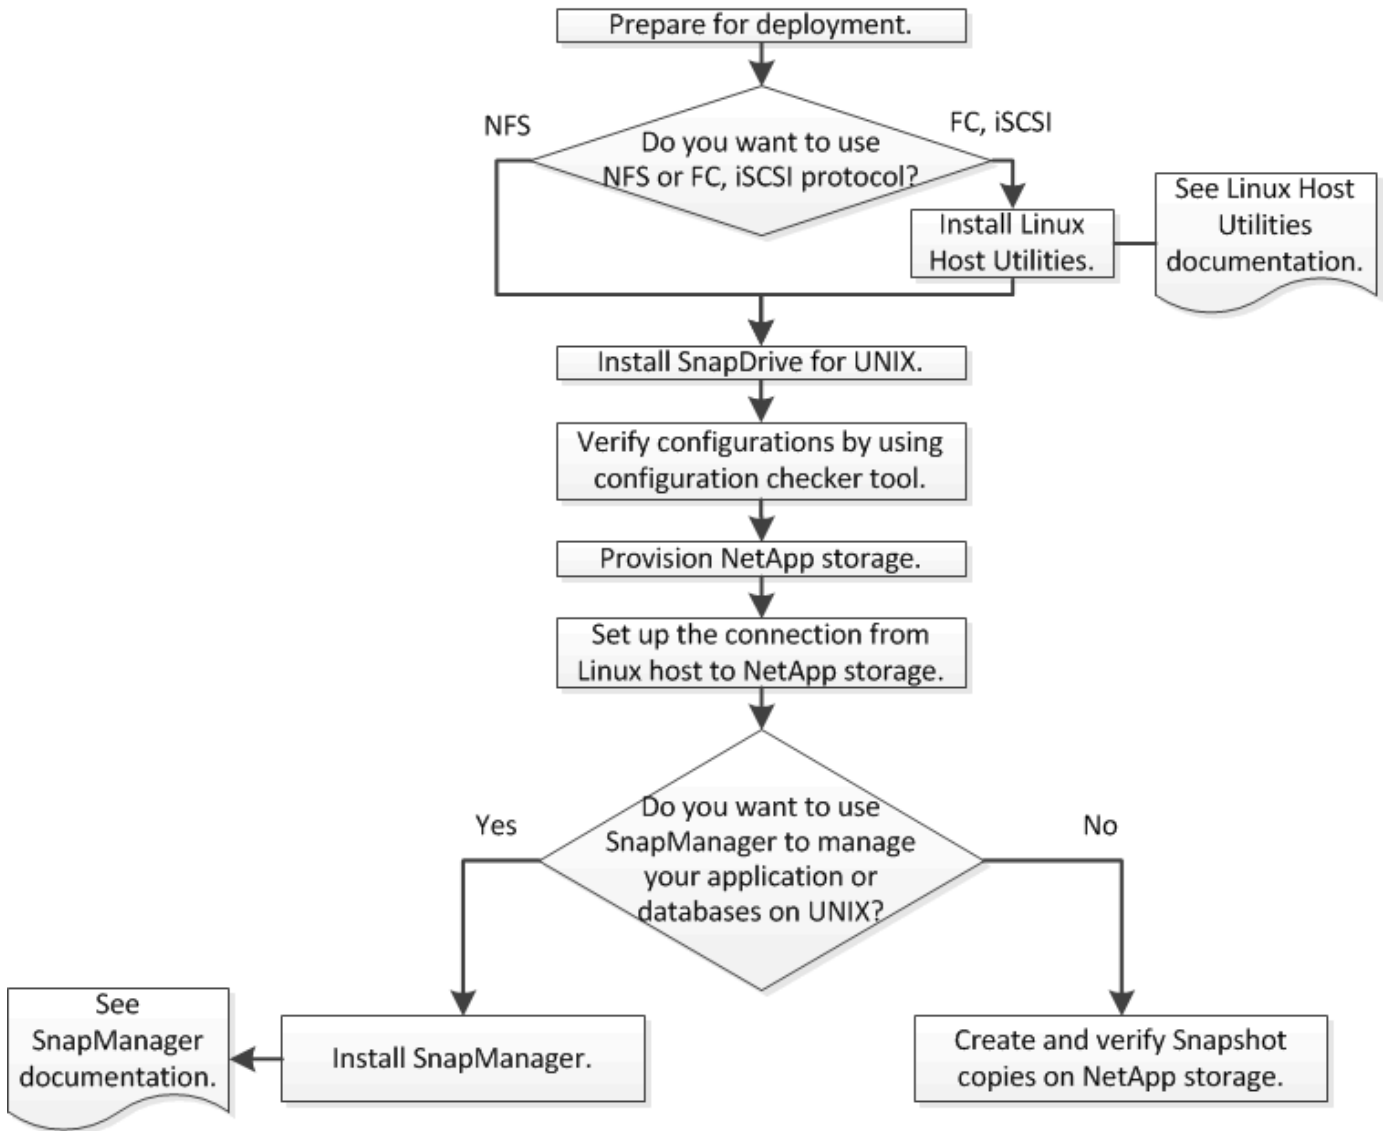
Prepare for deployment.

NFS

FC, iSCSI

Do you want to use NFS or FC, iSCSI protocol?

Install Linux Host Utilities.

See Linux Host Utilities documentation.

Install SnapDrive for UNIX.

Verify configurations by using configuration checker tool.

Provision NetApp storage.

Set up the connection from Linux host to NetApp storage.

Yes

No

Do you want to use SnapManager to manage your application or databases on UNIX?

See SnapManager documentation.

Install SnapManager.

Create and verify Snapshot copies on NetApp storage.